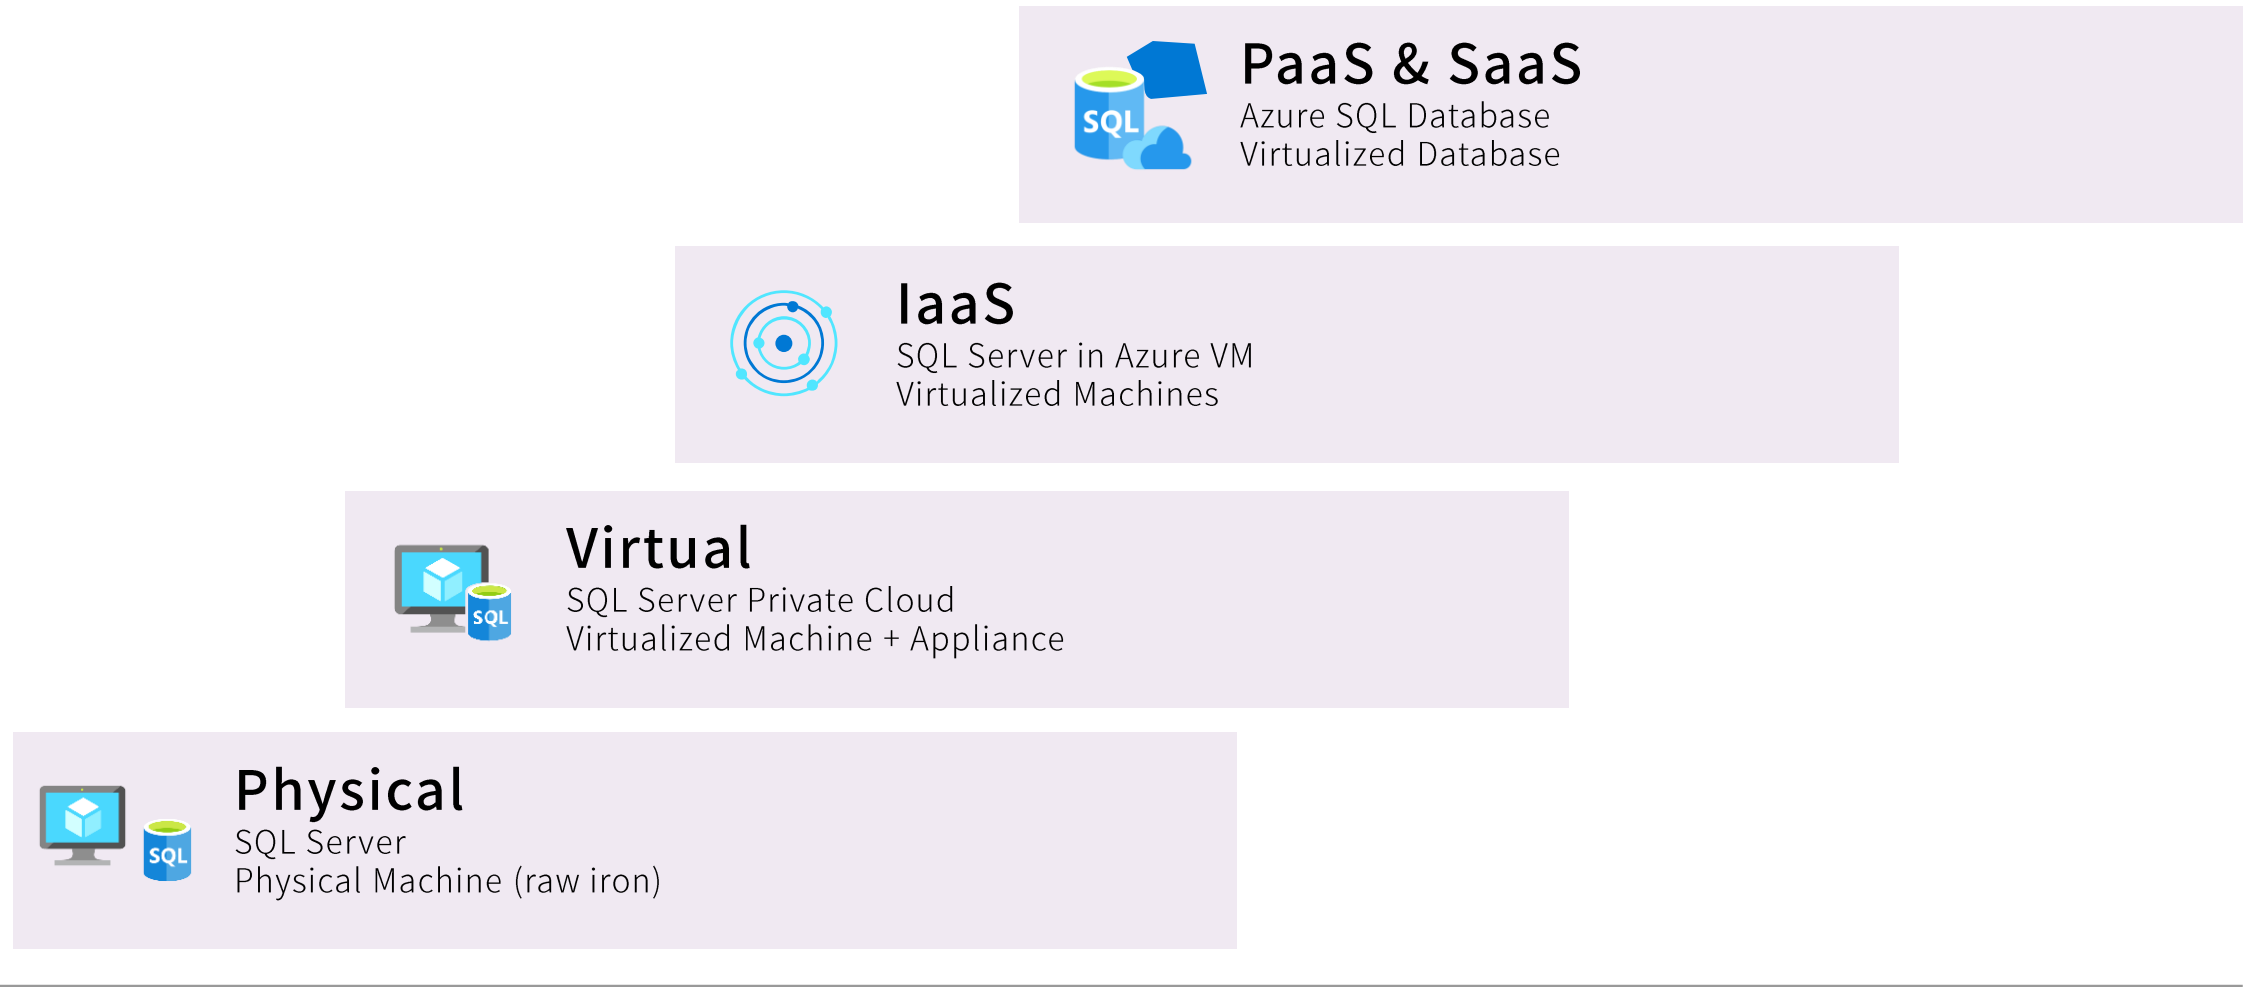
SQL

PaaS & SaaS
Azure SQL Database
Virtualized Database

IaaS
SQL Server in Azure VM
Virtualized Machines

SQL

Virtual
SQL Server Private Cloud
Virtualized Machine + Appliance

SQL

Physical
SQL Server
Physical Machine (raw iron)